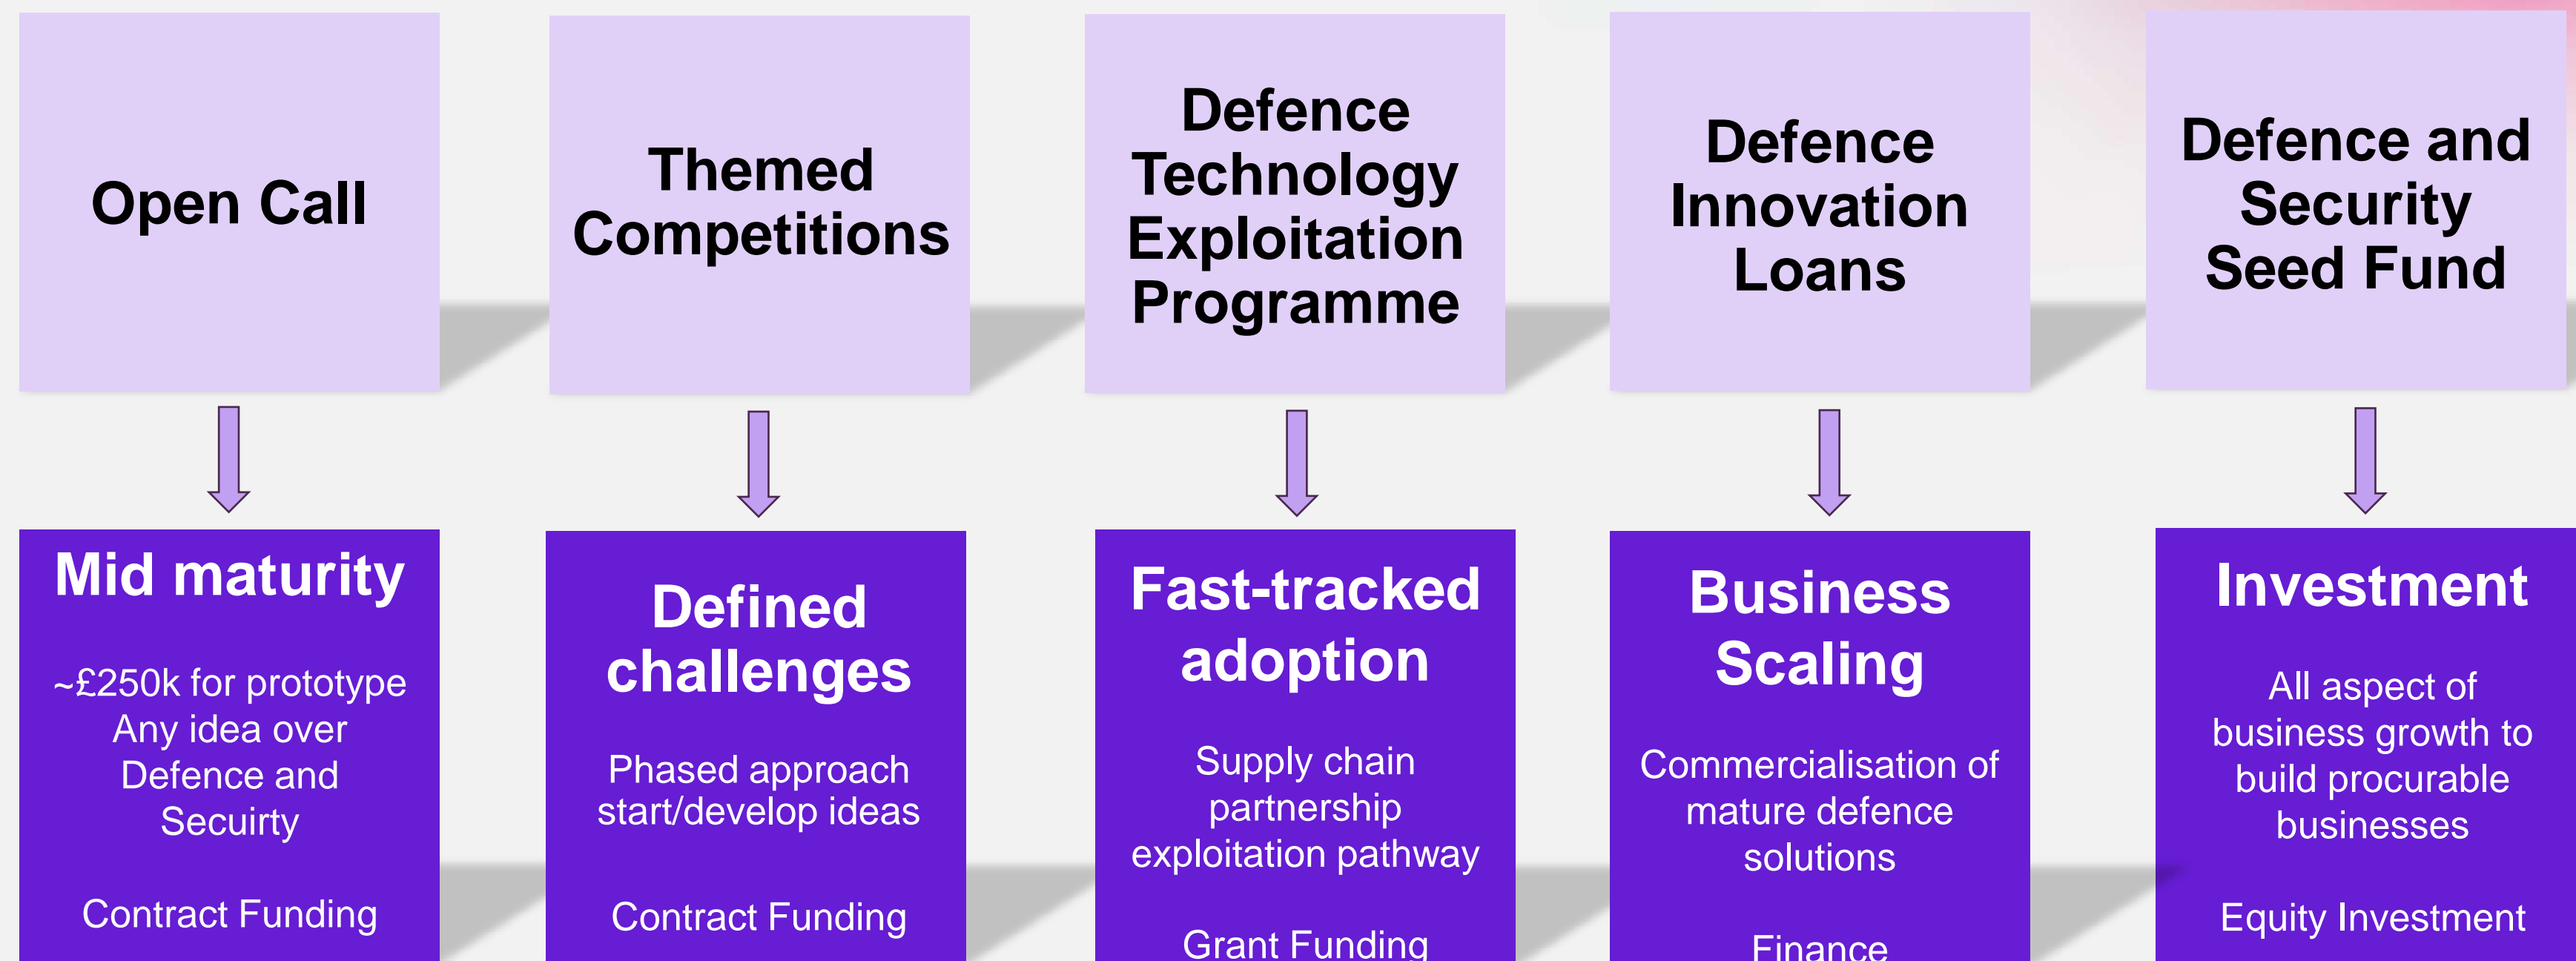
Open Call

Themed Competitions

Defence Technology Exploitation Programme

Defence Innovation Loans

Defence and Security Seed Fund

Mid maturity

~£250k for prototype
Any idea over Defence and Secuirty

Contract Funding

Defined challenges

Phased approach start/develop ideas

Contract Funding

Fast-tracked adoption

Supply chain partnership exploitation pathway

Grant Funding

Business Scaling

Commercialisation of mature defence solutions

Finance

Investment

All aspect of business growth to build procurable businesses

Equity Investment